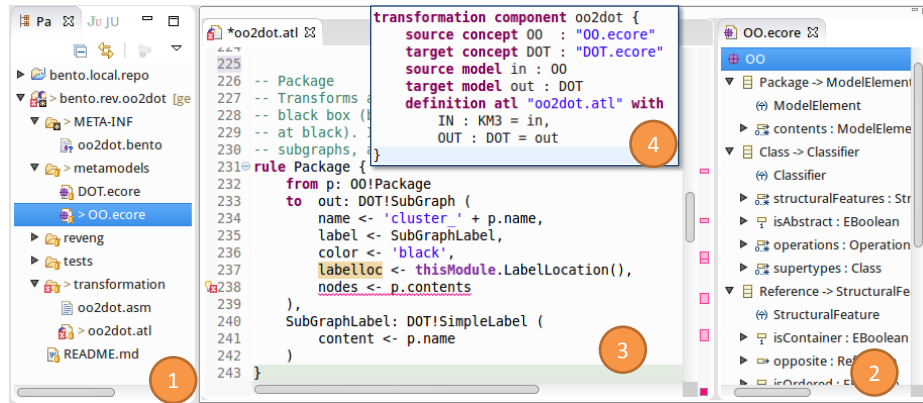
Pa ☒ JU JU

bento.local.repo
> bento.rev.oo2dot [ge
> META-INF
oo2dot.bento
> metamodels
DOT.ecore
> OO.ecore
reveng
tests
> transformation
oo2dot.asm
> oo2dot.atl
README.md

1

*oo2dot.atl ☒

224
225
226 -- Package
227 -- Transforms a
228 -- black box (b
229 -- at black). I
230 -- subgraphs, a
231 rule Package {
232 from p: OO!Package
233 to out: DOT!SubGraph (
234 name <- 'cluster_' + p.name,
235 label <- SubGraphLabel,
236 color <- 'black',
237 labelloc <- thisModule.LabelLocation(),
238 nodes <- p.contents
239 ),
240 SubGraphLabel: DOT!SimpleLabel (
241 content <- p.name
242 )
243 }

3

transformation component oo2dot {
source concept OO : "OO.ecore"
target concept DOT : "DOT.ecore"
source model in : OO
target model out : DOT
definition atl "oo2dot.atl" with
IN : KM3 = in,
OUT : DOT = out
}

4

OO.ecore ☒

OO
Package -> ModelElement
ModelElement
contents : ModelEleme
Class -> Classifier
Classifier
structuralFeatures : Str
isAbstract : EBoolean
operations : Operation
supertypes : Class
Reference -> StructuralFe
StructuralFeature
isContainer : EBoolean
opposite : Re
isOrdered : E

2